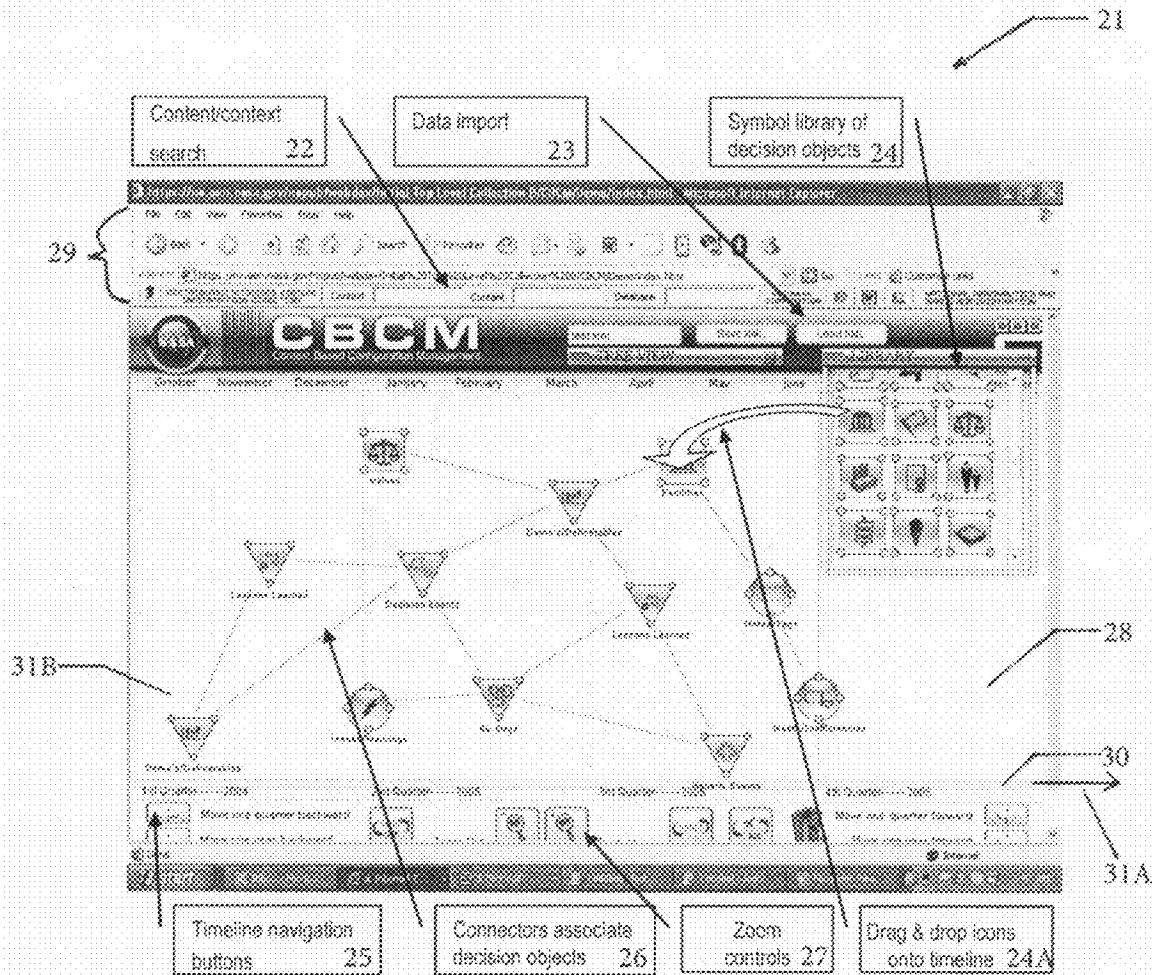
21

Content/context search 22

Data import 23

Symbol library of decision objects 24

29

CBCM

October November December January February March April May June

Lessons Learned

Lessons Learned

Lessons Learned

31B

28

30

31A

Move one quarter backward

Move one year backward

Move one quarter forward

Move one year forward

Internet

Timeline navigation buttons 25

Connectors associate decision objects 26

Zoom controls 27

Drag & drop icons onto timeline 24A